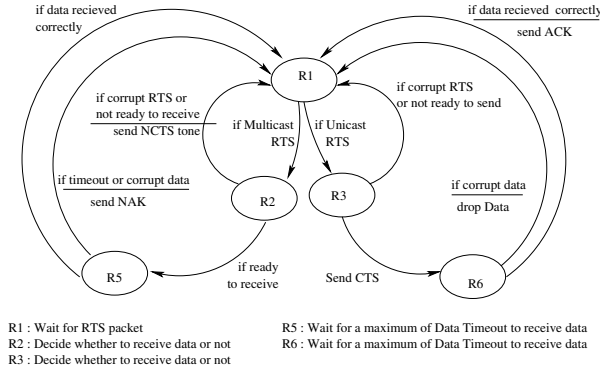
if data recieved correctly

if data recieved correctly
send ACK

R1

if corrupt RTS or not ready to receive
send NCTS tone

if Multicast RTS

if Unicast RTS

if corrupt RTS or not ready to send

if timeout or corrupt data
send NAK

R2

R3

if corrupt data
drop Data

R5

if ready to receive

Send CTS

R6

R1 : Wait for RTS packet
R2 : Decide whether to receive data or not
R3 : Decide whether to receive data or not

R5 : Wait for a maximum of Data Timeout to receive data
R6 : Wait for a maximum of Data Timeout to receive data